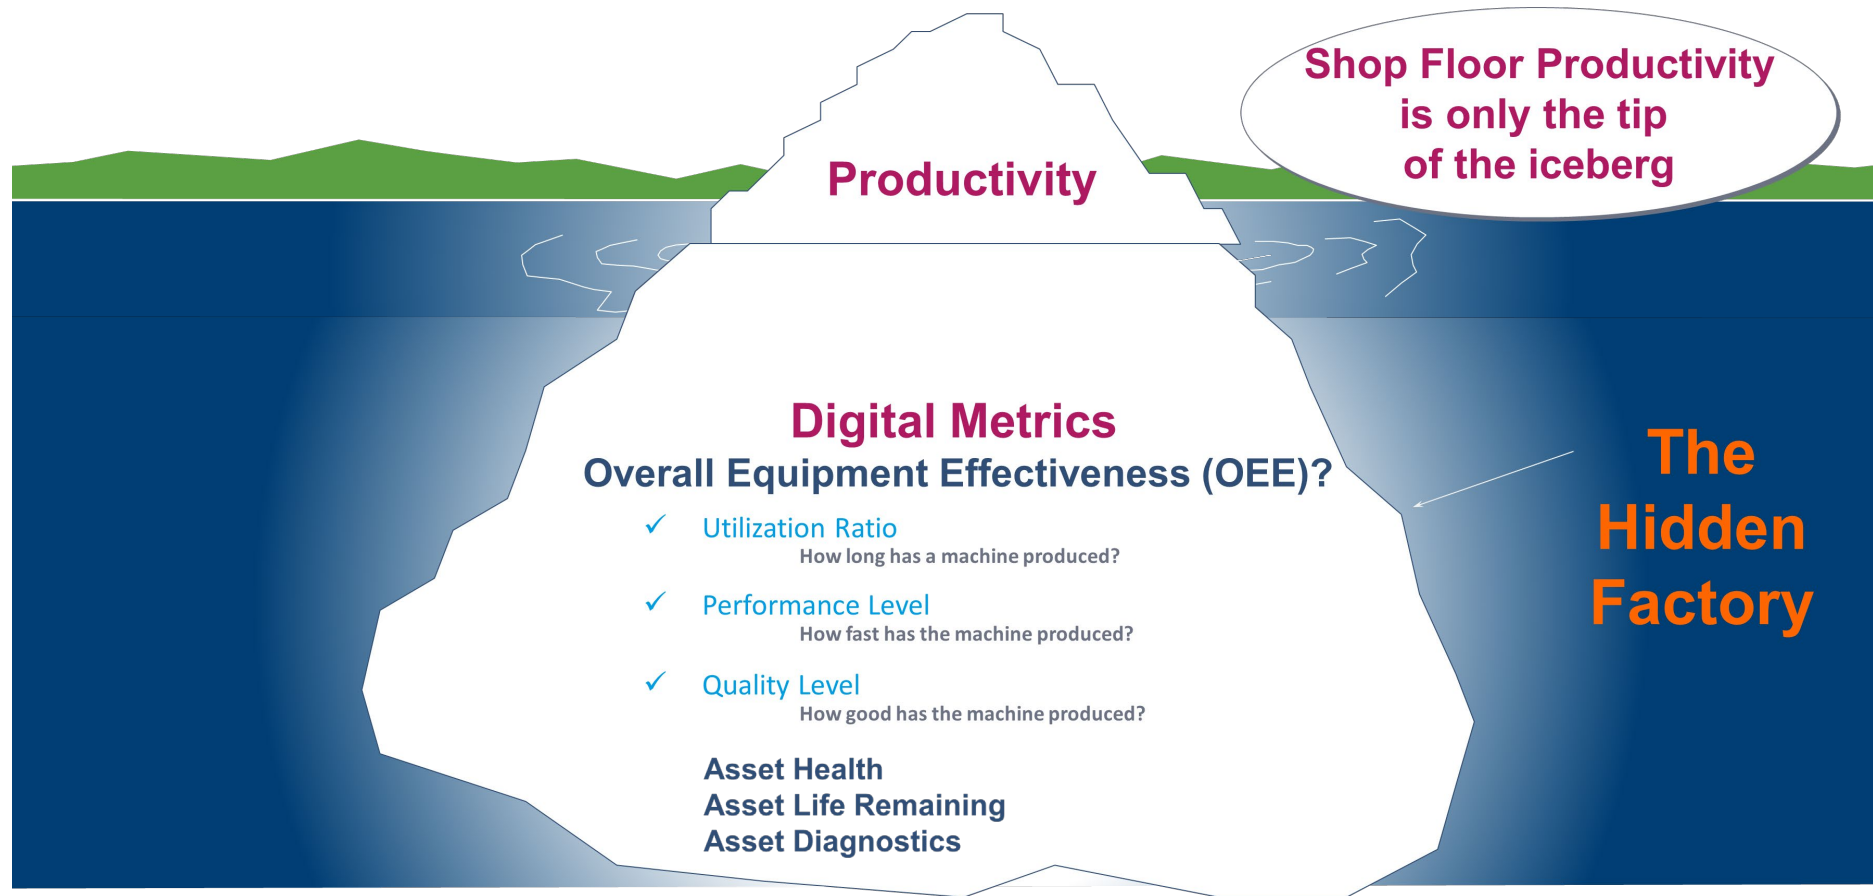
Shop Floor Productivity is only the tip of the iceberg

Productivity

Digital Metrics
Overall Equipment Effectiveness (OEE)?

✓ Utilization Ratio
How long has a machine produced?

✓ Performance Level
How fast has the machine produced?

✓ Quality Level
How good has the machine produced?

Asset Health
Asset Life Remaining
Asset Diagnostics

The Hidden Factory